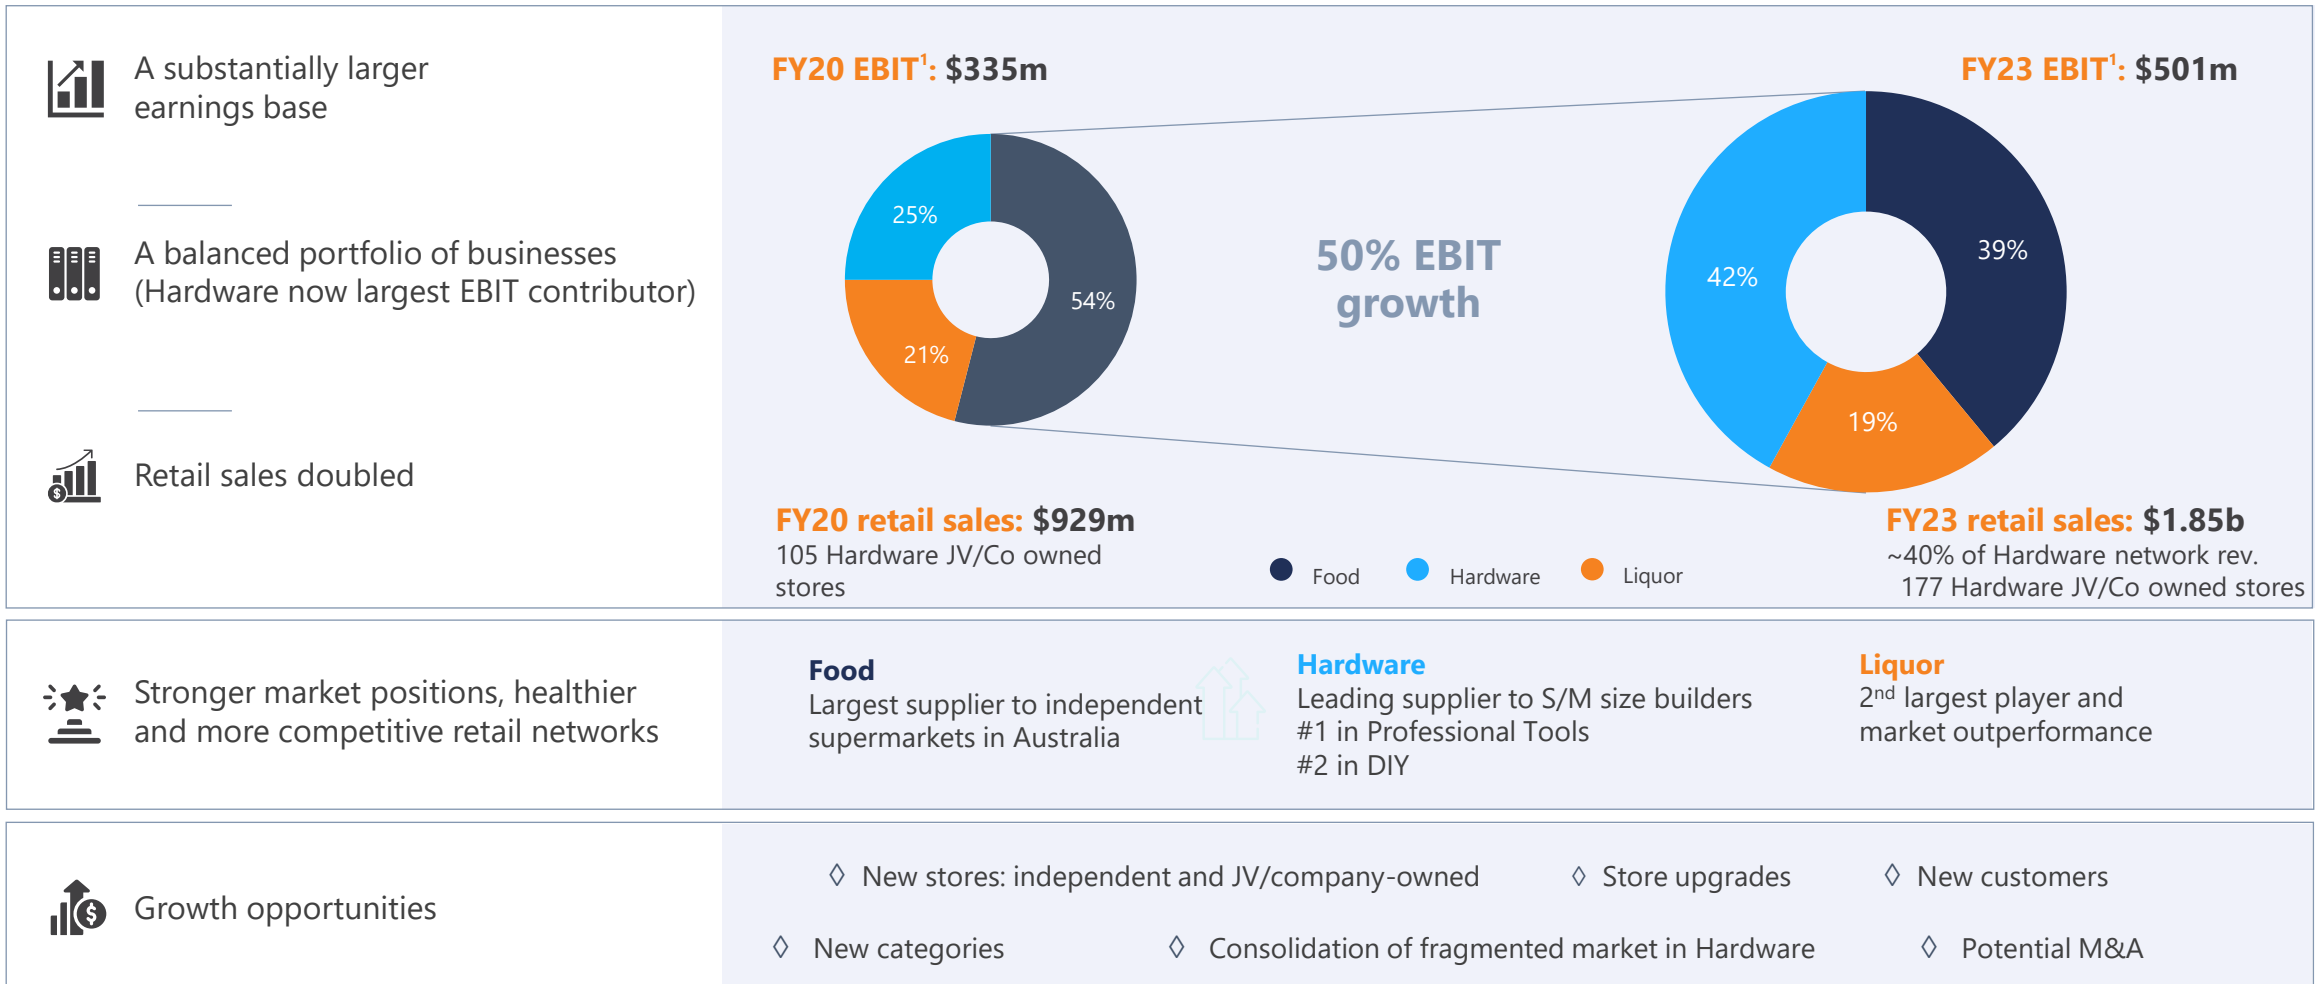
A substantially larger earnings base

A balanced portfolio of businesses (Hardware now largest EBIT contributor)

Retail sales doubled

FY20 EBIT$^1$: $335m

25%

54%

21%

50% EBIT growth

FY23 EBIT$^1$: $501m

42%

39%

19%

FY20 retail sales: $929m
105 Hardware JV/Co owned stores

Food Hardware Liquor

FY23 retail sales: $1.85b
~40% of Hardware network rev.
177 Hardware JV/Co owned stores

Stronger market positions, healthier and more competitive retail networks

Food
Largest supplier to independent supermarkets in Australia

Hardware
Leading supplier to S/M size builders
#1 in Professional Tools
#2 in DIY

Liquor
2$^{nd}$ largest player and market outperformance

Growth opportunities

◊ New stores: independent and JV/company-owned ◊ Store upgrades ◊ New customers

◊ New categories ◊ Consolidation of fragmented market in Hardware ◊ Potential M&A